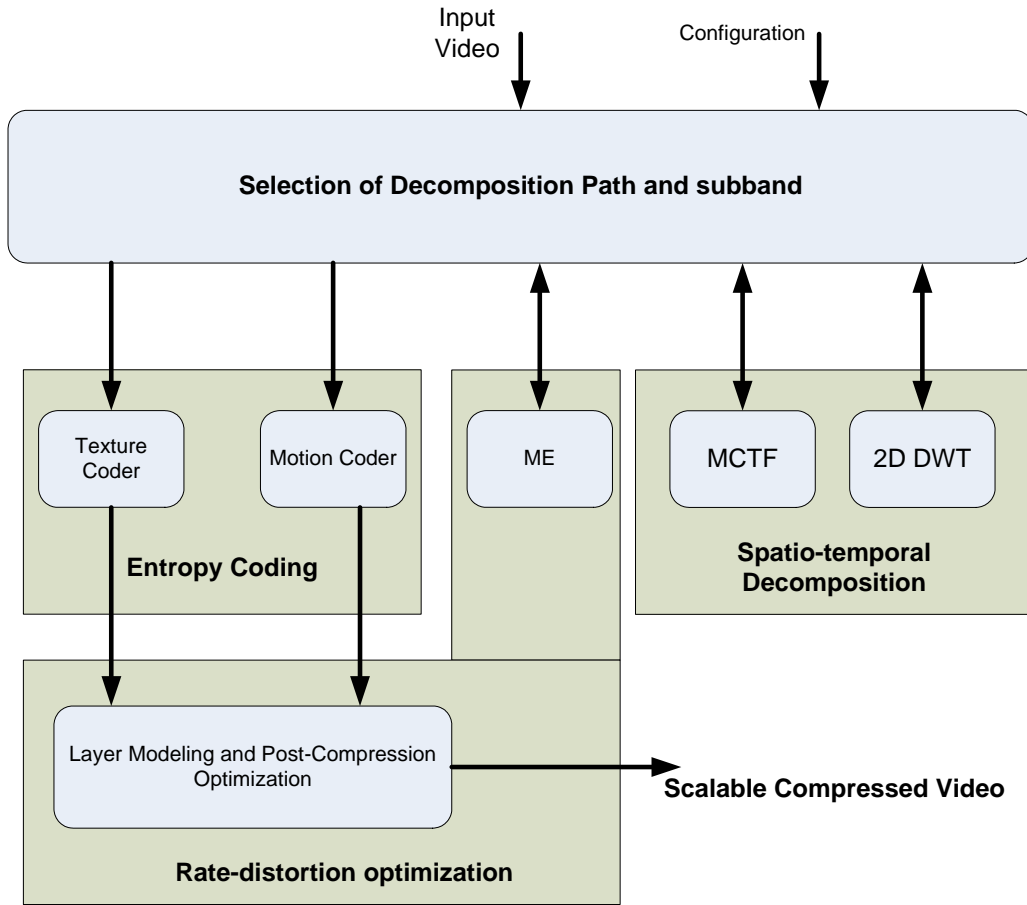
Input Video

Configuration

Selection of Decomposition Path and subband

Texture Coder

Motion Coder

ME

MCTF

2D DWT

Entropy Coding

Spatio-temporal Decomposition

Layer Modeling and Post-Compression Optimization

Scalable Compressed Video

Rate-distortion optimization